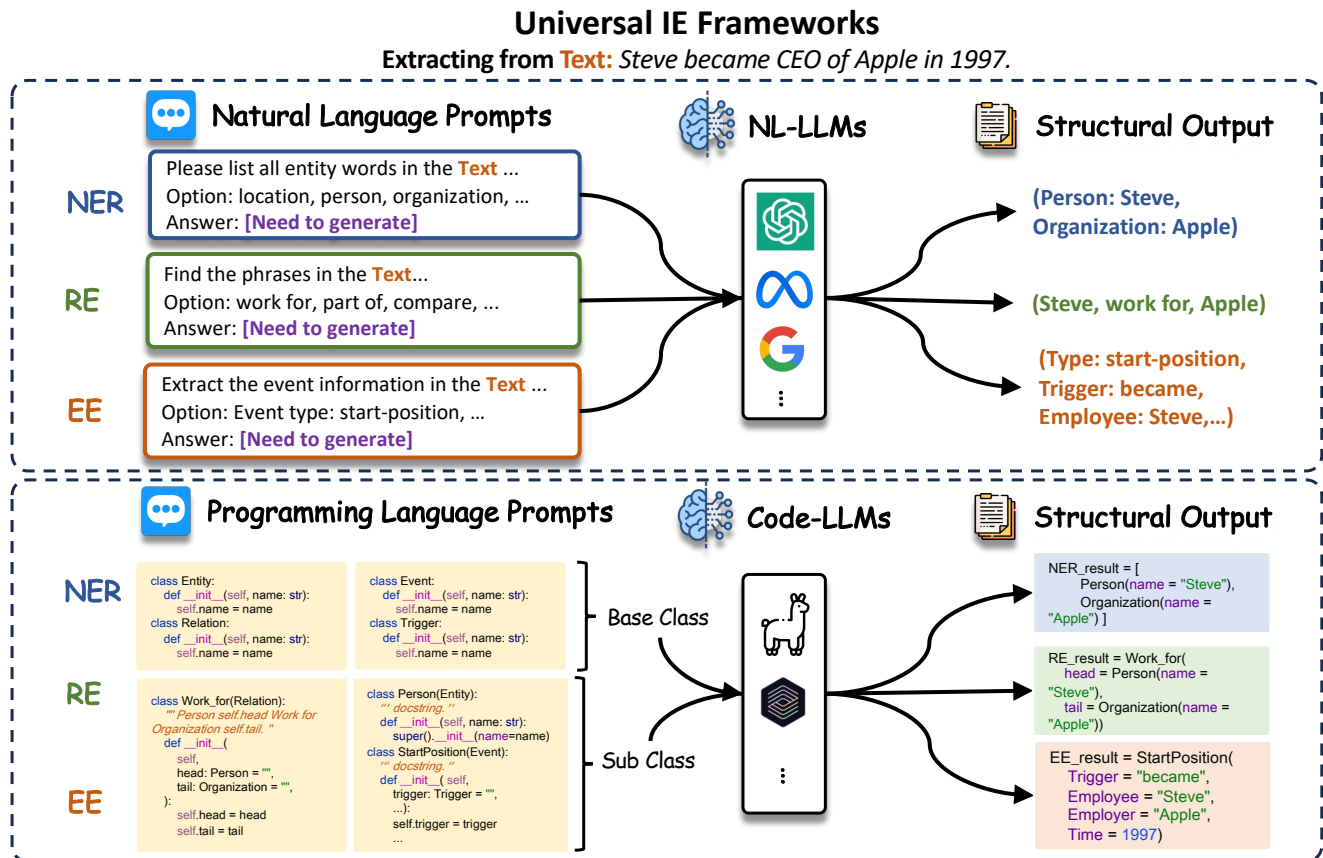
Universal IE Frameworks

Extracting from Text: Steve became CEO of Apple in 1997.

Natural Language Prompts

NL-LLMs

Structural Output

NER

Please list all entity words in the Text ...
Option: location, person, organization, ...
Answer: [Need to generate]

RE

Find the phrases in the Text...
Option: work for, part of, compare, ...
Answer: [Need to generate]

EE

Extract the event information in the Text ...
Option: Event type: start-position, ...
Answer: [Need to generate]

(Person: Steve, Organization: Apple)

(Steve, work for, Apple)

(Type: start-position, Trigger: became, Employee: Steve,...)

Programming Language Prompts

Code-LLMs

Structural Output

NER

RE

EE

class Entity:
def __init__(self, name: str):
self.name = name
class Relation:
def __init__(self, name: str):
self.name = name

class Event:
def __init__(self, name: str):
self.name = name
class Trigger:
def __init__(self, name: str):
self.name = name

Base Class

class Work_for(Relation):
""" Person self.head Work for Organization self.tail. "
def __init__(
self,
head: Person = "",
tail: Organization = "",
):
self.head = head
self.tail = tail

class Person(Entity):
"' docstring. ''
def __init__(self, name: str):
super().__init__(name=name)
class StartPosition(Event):
"' docstring. ''
def __init__( self,
trigger: Trigger = "",
...):
self.trigger = trigger
...

Sub Class

NER_result = [
Person(name = "Steve"),
Organization(name = "Apple") ]

RE_result = Work_for(
head = Person(name = "Steve"),
tail = Organization(name = "Apple"))

EE_result = StartPosition(
Trigger = "became",
Employee = "Steve",
Employer = "Apple",
Time = 1997)